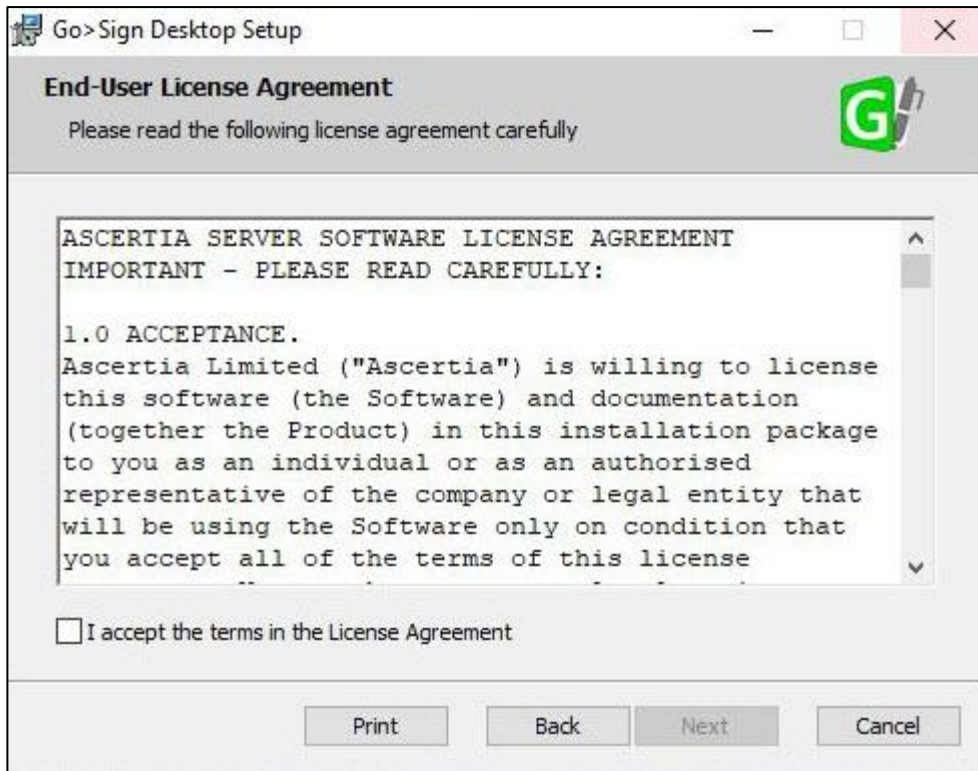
Go>Sign Desktop Setup

End-User License Agreement

Please read the following license agreement carefully

G

ASCERTIA SERVER SOFTWARE LICENSE AGREEMENT
IMPORTANT - PLEASE READ CAREFULLY:

1.0 ACCEPTANCE.
Ascertia Limited ("Ascertia") is willing to license this software (the Software) and documentation (together the Product) in this installation package to you as an individual or as an authorised representative of the company or legal entity that will be using the Software only on condition that you accept all of the terms of this license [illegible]

I accept the terms in the License Agreement

Print Back Next Cancel